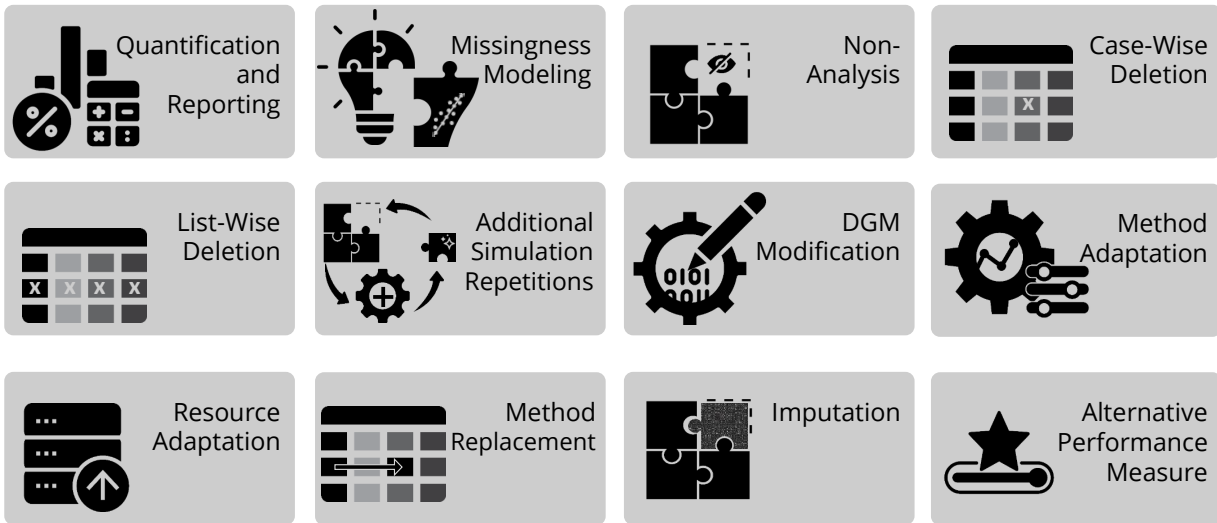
Quantification and Reporting

Missingness Modeling

Non-Analysis

Case-Wise Deletion

List-Wise Deletion

Additional Simulation Repetitions

DGM Modification

Method Adaptation

Resource Adaptation

Method Replacement

Imputation

Alternative Performance Measure